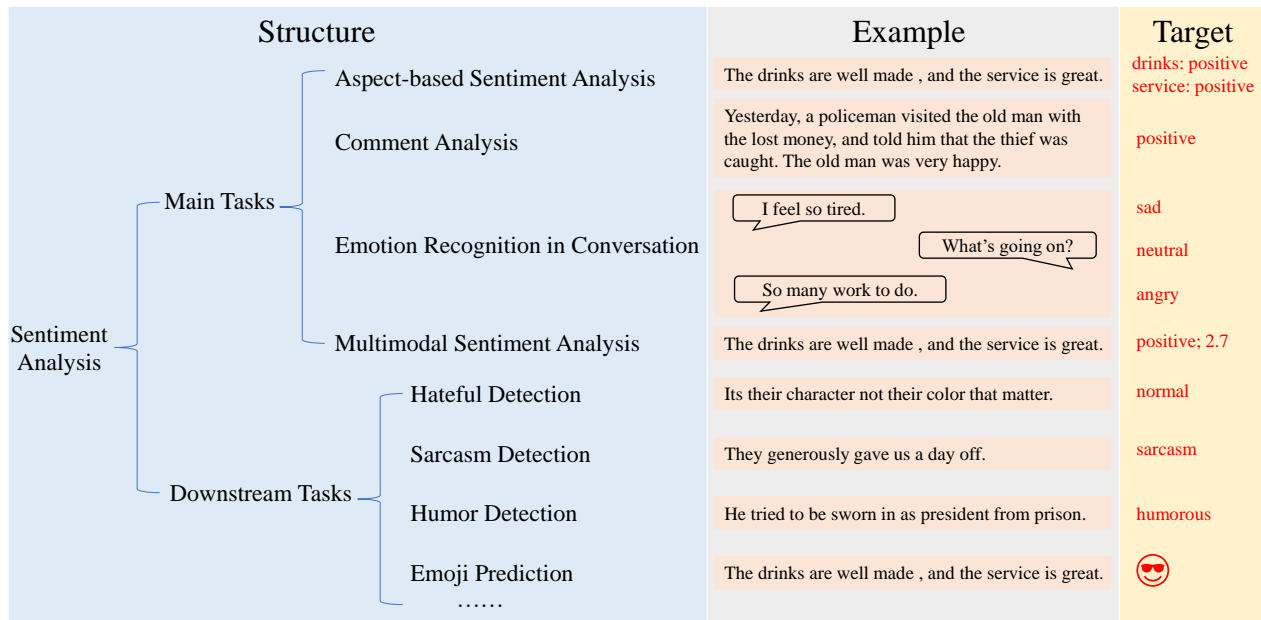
| Structure | | | Example | Target |
|---|---|---|---|---|
| Sentiment Analysis | Main Tasks | Aspect-based Sentiment Analysis | The drinks are well made , and the service is great. | drinks: positive service: positive |
| | | Comment Analysis | Yesterday, a policeman visited the old man with the lost money, and told him that the thief was caught. The old man was very happy. | positive |
| | | Emotion Recognition in Conversation | I feel so tired. | sad |
| | | | What's going on? | neutral |
| | | | So many work to do. | angry |
| | | Multimodal Sentiment Analysis | The drinks are well made , and the service is great. | positive; 2.7 |
| | Downstream Tasks | Hateful Detection | Its their character not their color that matter. | normal |
| | | Sarcasm Detection | They generously gave us a day off. | sarcasm |
| | | Humor Detection | He tried to be sworn in as president from prison. | humorous |
| | | Emoji Prediction | The drinks are well made , and the service is great. | 😎 |
| | | …… | | |